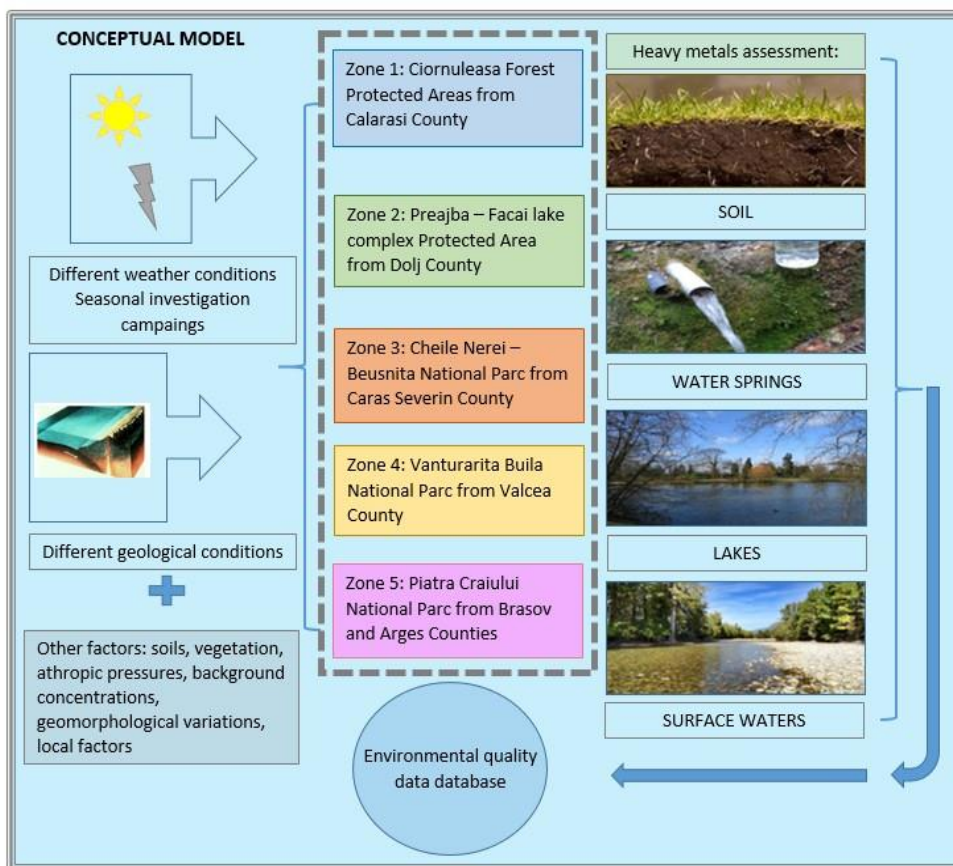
CONCEPTUAL MODEL

Different weather conditions Seasonal investigation campaings

Different geological conditions

Other factors: soils, vegetation, athropic pressures, background concentrations, geomorphological variations, local factors

Zone 1: Ciornuleasa Forest Protected Areas from Calarasi County

Zone 2: Preajba – Facai lake complex Protected Area from Dolj County

Zone 3: Cheile Nerei – Beusnita National Parc from Caras Severin County

Zone 4: Vanturarita Buila National Parc from Valcea County

Zone 5: Piatra Craiului National Parc from Brasov and Arges Counties

Environmental quality data database

Heavy metals assessment:

SOIL

WATER SPRINGS

LAKES

SURFACE WATERS